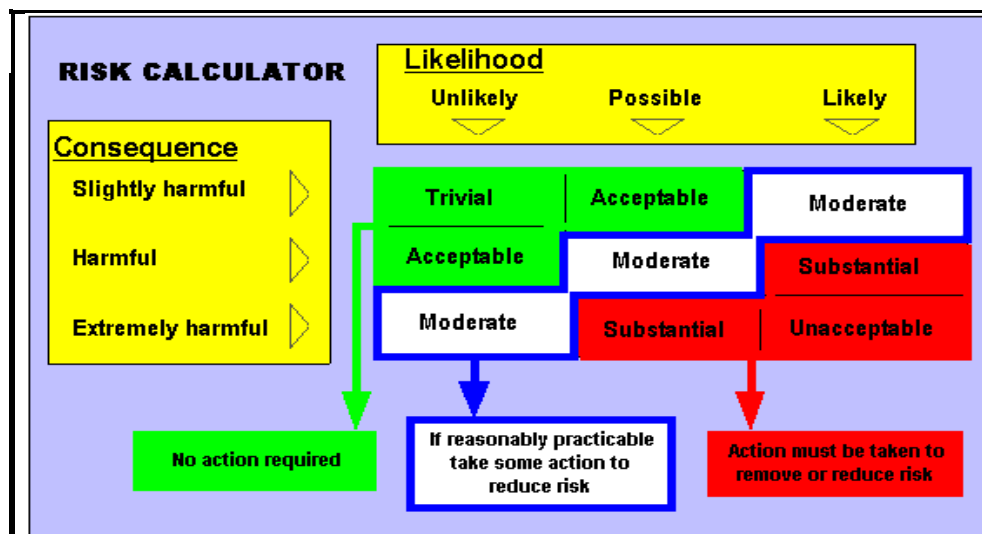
RISK CALCULATOR

Likelihood

Unlikely Possible Likely

Consequence

Slightly harmful

Harmful

Extremely harmful

| | Unlikely | Possible | Likely |
|---|---|---|---|
| Slightly harmful | Trivial | Acceptable | Moderate |
| Harmful | Acceptable | Moderate | Substantial |
| Extremely harmful | Moderate | Substantial | Unacceptable |

No action required

If reasonably practicable take some action to reduce risk

Action must be taken to remove or reduce risk